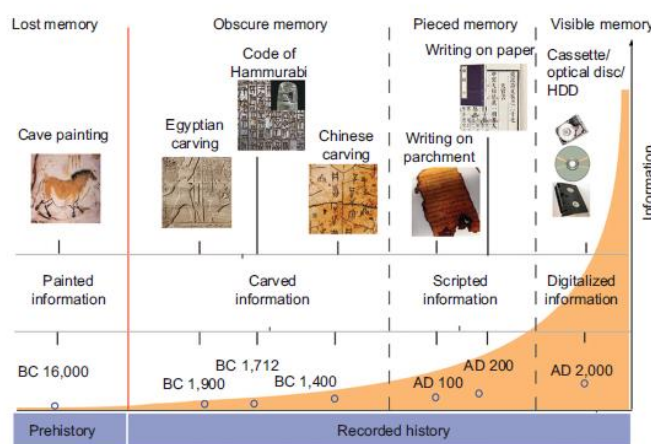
Lost memory

Obscure memory

Pieced memory

Visible memory

Code of Hammurabi

Writing on paper

Cassette/ optical disc/ HDD

Cave painting

Egyptian carving

Chinese carving

Writing on parchment

Information

Painted information

Carved information

Scripted information

Digitalized information

BC 16,000

BC 1,712

BC 1,900

BC 1,400

AD 200

AD 100

AD 2,000

Prehistory

Recorded history